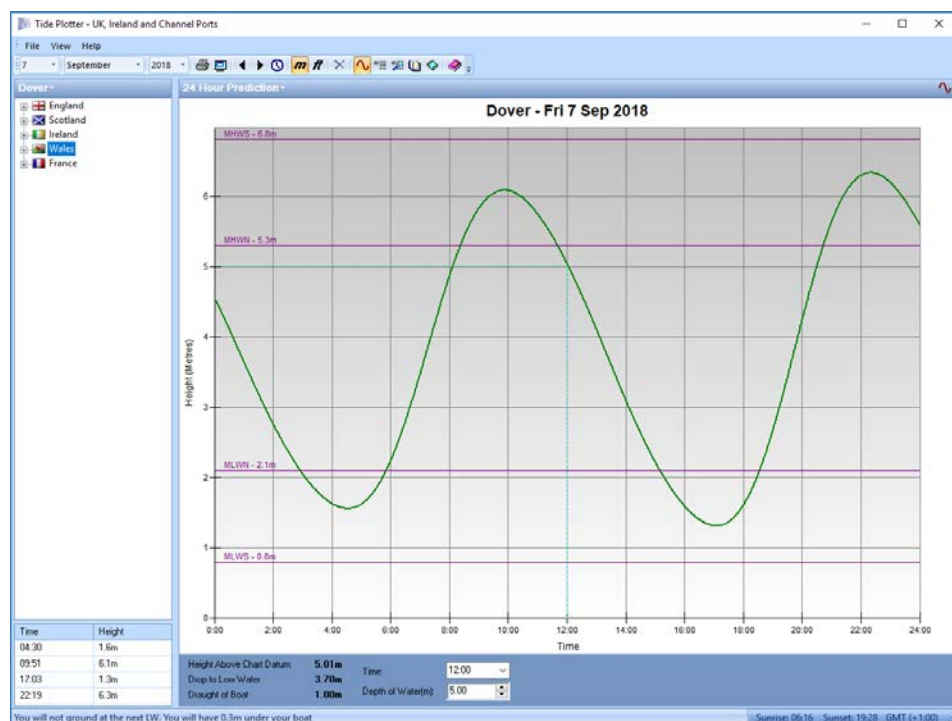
Tide Plotter - UK, Ireland and Channel Ports

File View Help

7 September 2018

Dover

England
Scotland
Ireland
Wales
France

24 Hour Prediction

Dover - Fri 7 Sep 2018

MHWS - 6.8m
MHWN - 5.3m
MLWN - 2.1m
MLWS - 0.8m

Height (Metres)

0
1
2
3
4
5
6

0:00 2:00 4:00 6:00 8:00 10:00 12:00 14:00 16:00 18:00 20:00 22:00 24:00

Time

| Time | Height |
|---|---|
| 04:30 | 1.6m |
| 09:51 | 6.1m |
| 17:03 | 1.3m |
| 22:19 | 6.3m |

Height Above Chart Datum: 5.01m
Drop to Low Water 3.70m
Draught of Boat 1.00m

Time: 12:00
Depth of Water(m): 5.00

You will not ground at the next LW. You will have 0.3m under your boat

Sunrise: 06:16 Sunset: 19:28 GMT (+1:00)